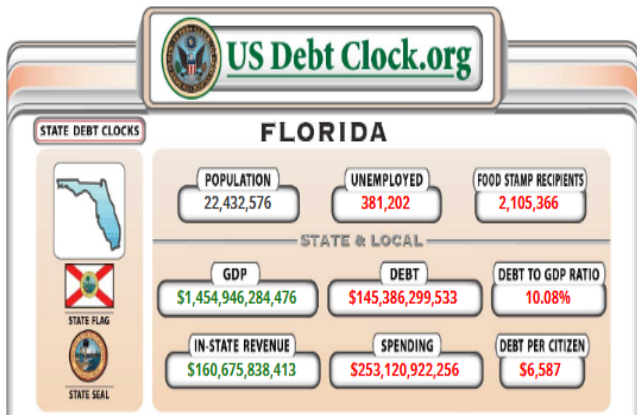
US Debt Clock.org

STATE DEBT CLOCKS

FLORIDA

POPULATION
22,432,576

UNEMPLOYED
381,202

FOOD STAMP RECIPIENTS
2,105,366

STATE & LOCAL

GDP
$1,454,946,284,476

DEBT
$145,386,299,533

DEBT TO GDP RATIO
10.08%

IN-STATE REVENUE
$160,675,838,413

SPENDING
$253,120,922,256

DEBT PER CITIZEN
$6,587

STATE FLAG

STATE SEAL